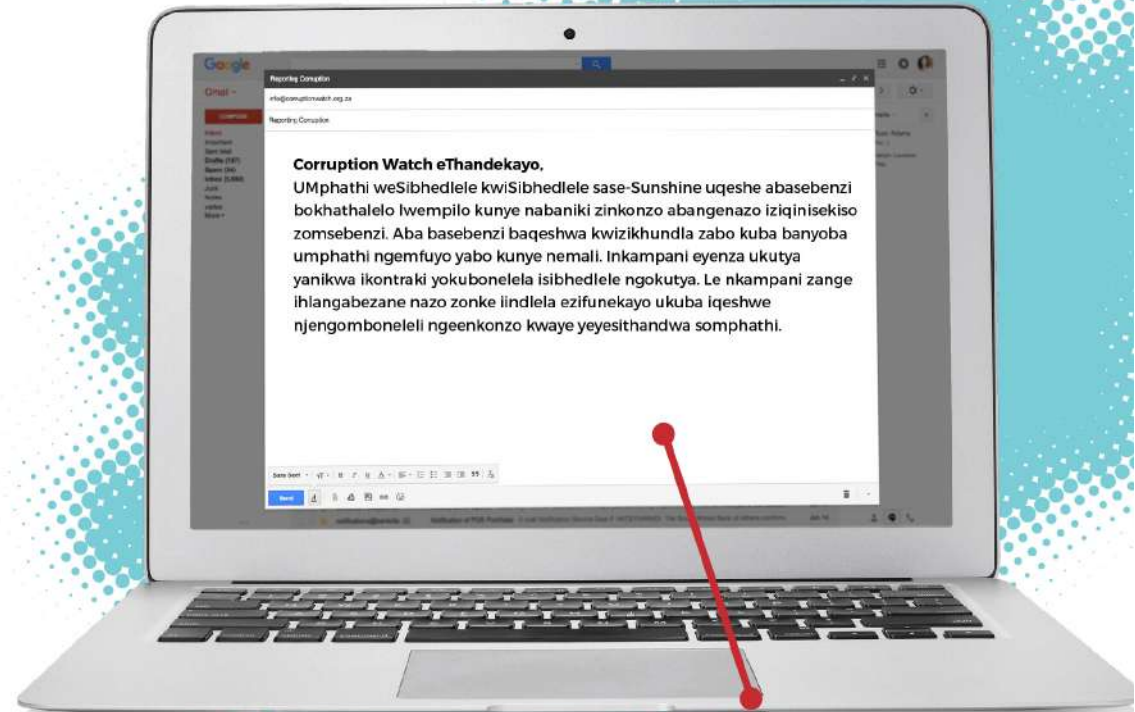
Google

Gmail

COMPOSE

Inbox
Important
Sent Mail
Drafts
Spam
Inbox
Junk
Notes
vallos
More

Reporting Corruption

info@corruptionwatch.org.za

Reporting Corruption

Corruption Watch eThandekayo,
UMphathi weSibhedlele kwiSibhedlele sase-Sunshine uqeshe abasebenzi bokhathalelo lwempilo kunye nabaniki zinkonzo abangenazo iziqinisekiso zomsebenzi. Aba basebenzi baqeshwa kwizikhundla zabo kuba banyoba umphathi ngemfuyo yabo kunye nemali. Inkampani eyenza ukutya yanikwa ikontraki yokubonelela isibhedlele ngokutya. Le nkampani zange ihlangabezane nazo zonke iindlela ezifunekayo ukuba iqeshwe njengombonelel ngeenkonzo kwaye yeyesithandwa somphathi.

Sans Serif

Send